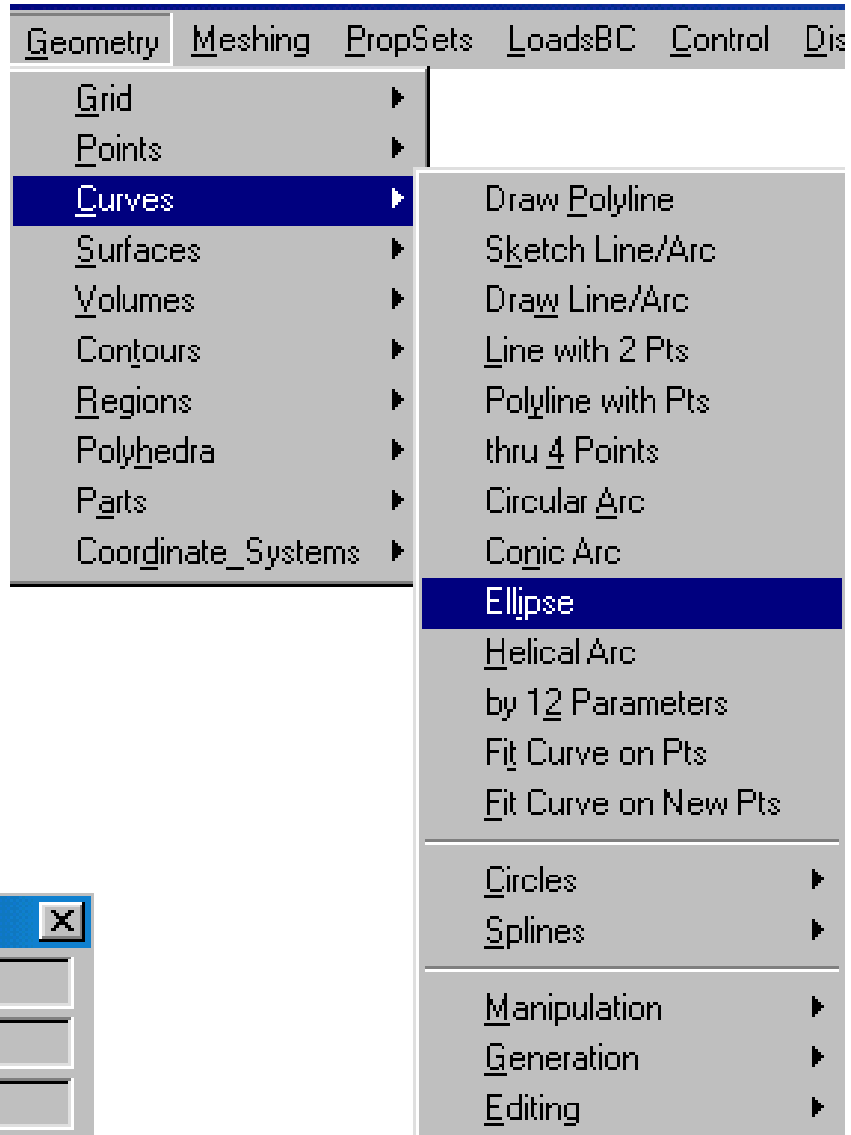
Geometry Meshing PropSets LoadsBC Control Dis

Grid
Points
Curves
Surfaces
Volumes
Contours
Regions
Polyhedra
Parts
Coordinate_Systems

Draw Polyline
Sketch Line/Arc
Draw Line/Arc
Line with 2 Pts
Polyline with Pts
thru 4 Points
Circular Arc
Conic Arc
Ellipse
Helical Arc
by 12 Parameters
Fit Curve on Pts
Fit Curve on New Pts
Circles
Splines
Manipulation
Generation
Editing